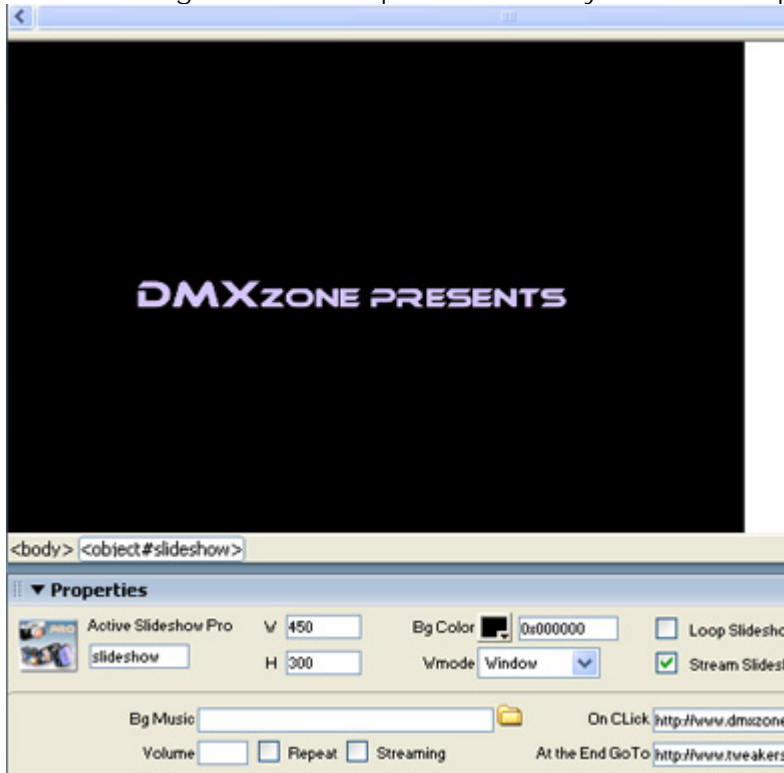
DMXzone presents

<body> <object#slideshow>

▼ Properties

PRO

Active Slideshow Pro

slideshow

W 450

H 300

Bg Color 0x000000

Wmode Window

Loop Slidesho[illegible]

Stream Slidesh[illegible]

Bg Music

Volume

Repeat

Streaming

On CLick http://www.dmxzone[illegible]

At the End GoTo http://www.tweakers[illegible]